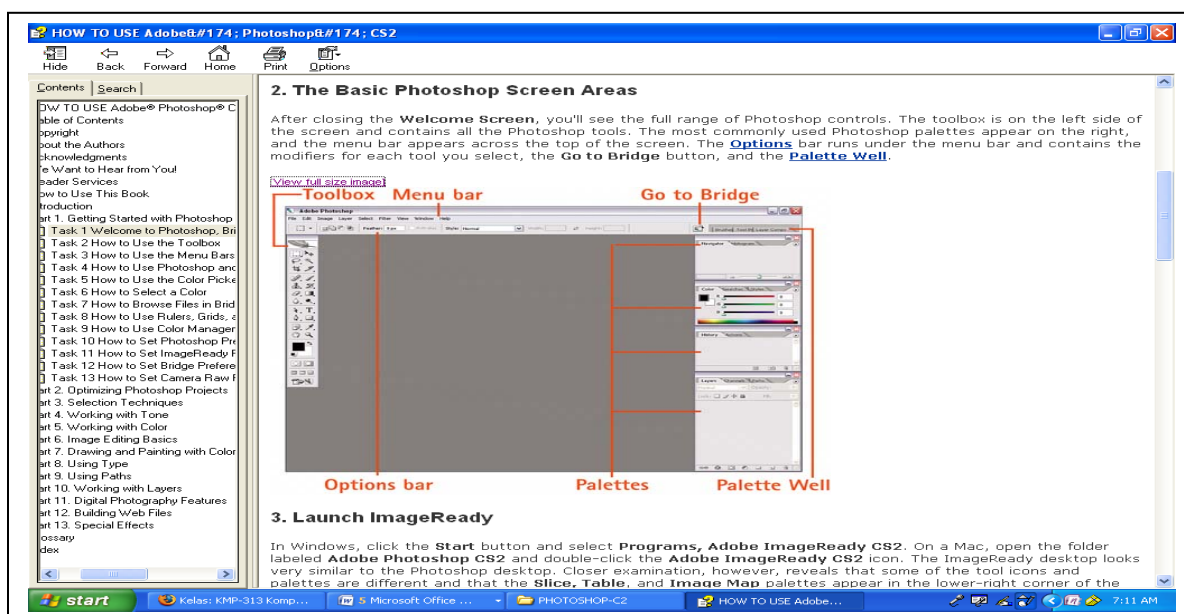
HOW TO USE Adobe&#174; Photoshop&#174; CS2

Hide Back Forward Home Print Options

Contents Search

OW TO USE Adobe® Photoshop® C
able of Contents
opyright
bout the Authors
cknowledgments
e Want to Hear from You!
eader Services
ow to Use This Book
troduction
art 1. Getting Started with Photoshop
Task 1 Welcome to Photoshop, Bri
Task 2 How to Use the Toolbox
Task 3 How to Use the Menu Bars
Task 4 How to Use Photoshop and
Task 5 How to Use the Color Picke
Task 6 How to Select a Color
Task 7 How to Browse Files in Brid
Task 8 How to Use Rulers, Grids, a
Task 9 How to Use Color Manager
Task 10 How to Set Photoshop Pre
Task 11 How to Set ImageReady F
Task 12 How to Set Bridge Prefere
Task 13 How to Set Camera Raw F
art 2. Optimizing Photoshop Projects
art 3. Selection Techniques
art 4. Working with Tone
art 5. Working with Color
art 6. Image Editing Basics
art 7. Drawing and Painting with Color
art 8. Using Type
art 9. Using Paths
art 10. Working with Layers
art 11. Digital Photography Features
art 12. Building Web Files
art 13. Special Effects
lossary
dex

2. The Basic Photoshop Screen Areas

After closing the Welcome Screen, you'll see the full range of Photoshop controls. The toolbox is on the left side of the screen and contains all the Photoshop tools. The most commonly used Photoshop palettes appear on the right, and the menu bar appears across the top of the screen. The Options bar runs under the menu bar and contains the modifiers for each tool you select, the Go to Bridge button, and the Palette Well.

View full size image

Toolbox Menu bar Go to Bridge

Adobe Photoshop
File Edit Image Layer Select Filter View Window Help

Options bar Palettes Palette Well

3. Launch ImageReady

In Windows, click the Start button and select Programs, Adobe ImageReady CS2. On a Mac, open the folder labeled Adobe Photoshop CS2 and double-click the Adobe ImageReady CS2 icon. The ImageReady desktop looks very similar to the Photoshop desktop. Closer examination, however, reveals that some of the tool icons and palettes are different and that the Slice, Table, and Image Map palettes appear in the lower-right corner of the

start Kelas: KMP-313 Komp... 5 Microsoft Office ... PHOTOSHOP-C2 HOW TO USE Adobe... 7:11 AM